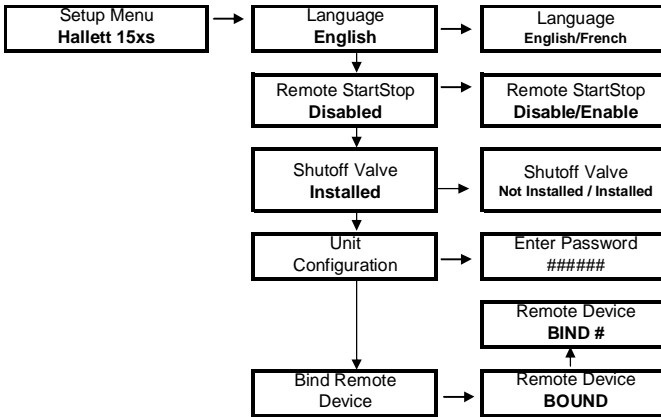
Setup Menu
**Hallett 15xs**

Language
**English**

Language
**English/French**

Remote StartStop
**Disabled**

Remote StartStop
**Disable/Enable**

Shutoff Valve
**Installed**

Shutoff Valve
**Not Installed / Installed**

Unit Configuration

Enter Password
######

Remote Device
**BIND #**

Bind Remote Device

Remote Device
**BOUND**